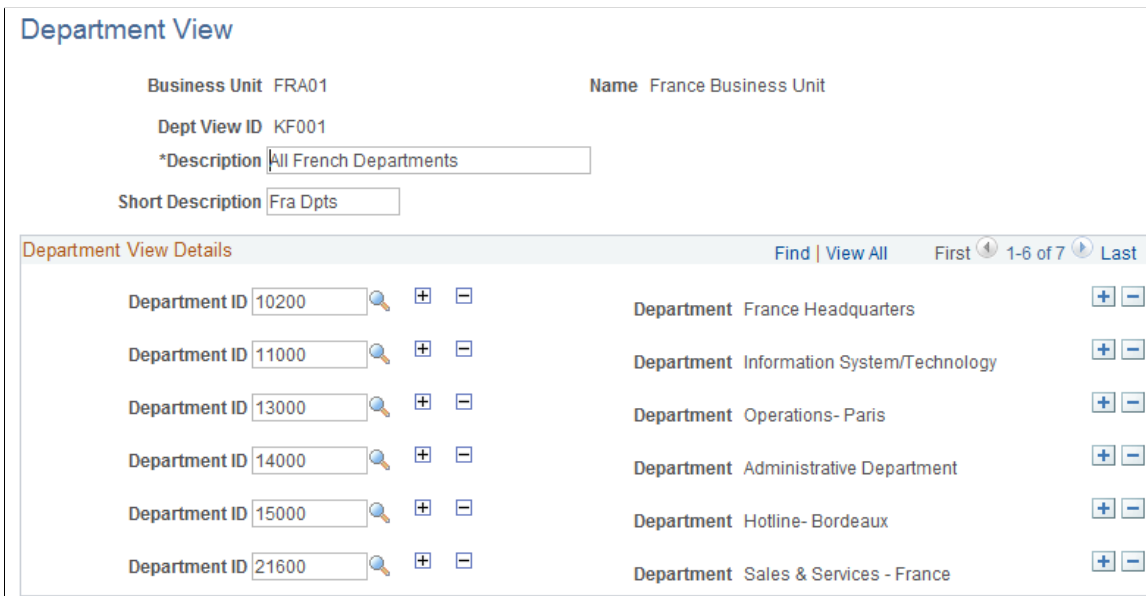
Department View

Business Unit FRA01

Name France Business Unit

Dept View ID KF001

*Description All French Departments

Short Description Fra Dpts

Department View Details

Find | View All

First 1-6 of 7 Last

Department ID 10200

Department France Headquarters

Department ID 11000

Department Information System/Technology

Department ID 13000

Department Operations- Paris

Department ID 14000

Department Administrative Department

Department ID 15000

Department Hotline- Bordeaux

Department ID 21600

Department Sales & Services - France